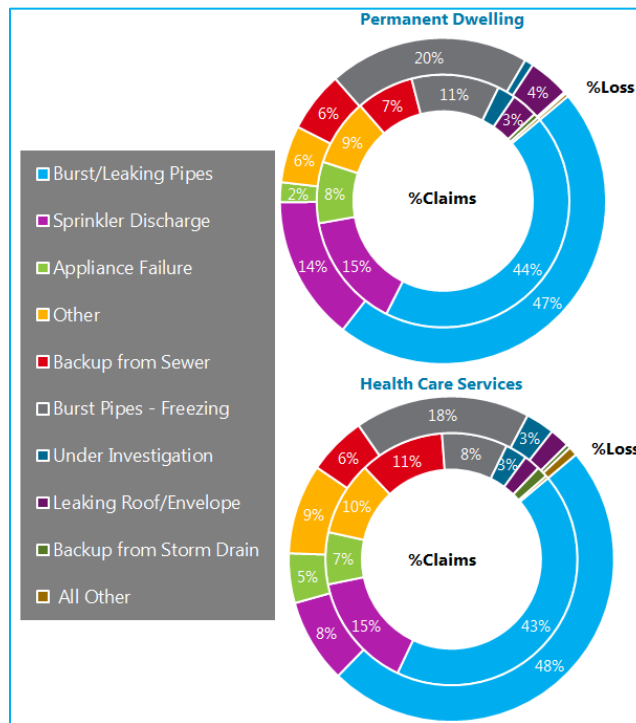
Permanent Dwelling

%Loss

20%
11%
7%
6%
9%
6%
4%
3%
2%
8%
%Claims
14%
15%
44%
47%

Burst/Leaking Pipes
Sprinkler Discharge
Appliance Failure
Other
Backup from Sewer
Burst Pipes - Freezing
Under Investigation
Leaking Roof/Envelope
Backup from Storm Drain
All Other

Health Care Services

%Loss

18%
8%
11%
6%
3%
3%
10%
9%
7%
5%
%Claims
8%
15%
43%
48%